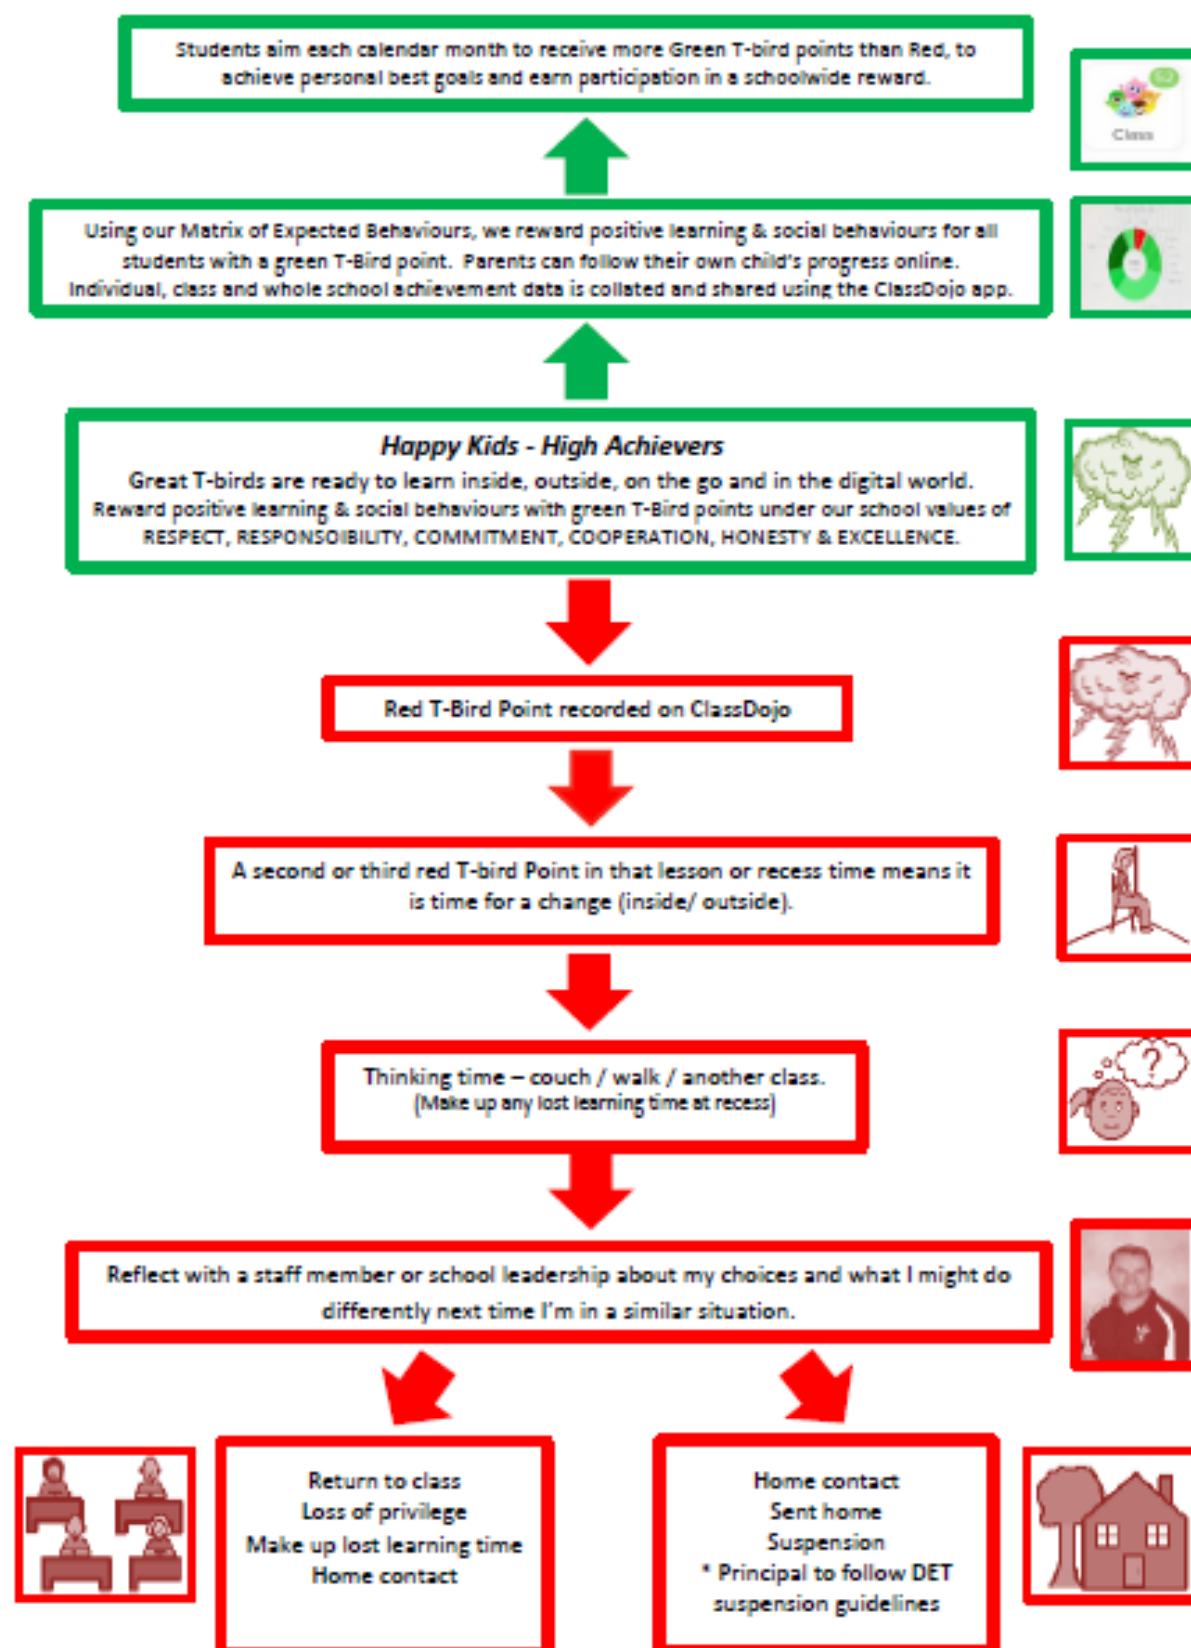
Students aim each calendar month to receive more Green T-bird points than Red, to achieve personal best goals and earn participation in a schoolwide reward.

Class

Using our Matrix of Expected Behaviours, we reward positive learning & social behaviours for all students with a green T-Bird point. Parents can follow their own child's progress online. Individual, class and whole school achievement data is collated and shared using the ClassDojo app.

*Happy Kids - High Achievers*

Great T-birds are ready to learn inside, outside, on the go and in the digital world. Reward positive learning & social behaviours with green T-Bird points under our school values of RESPECT, RESPONSOIBILITY, COMMITMENT, COOPERATION, HONESTY & EXCELLENCE.

Red T-Bird Point recorded on ClassDojo

A second or third red T-bird Point in that lesson or recess time means it is time for a change (inside/ outside).

Thinking time – couch / walk / another class.
(Make up any lost learning time at recess)

Reflect with a staff member or school leadership about my choices and what I might do differently next time I'm in a similar situation.

Return to class
Loss of privilege
Make up lost learning time
Home contact

Home contact
Sent home
Suspension
* Principal to follow DET suspension guidelines